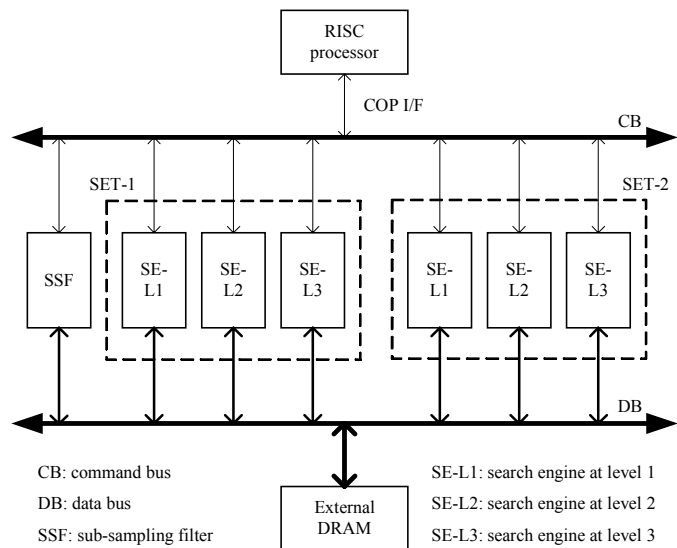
RISC processor

COP I/F

CB

SET-1

SET-2

SSF

SE-L1

SE-L2

SE-L3

SE-L1

SE-L2

SE-L3

DB

CB: command bus

DB: data bus

SSF: sub-sampling filter

External DRAM

SE-L1: search engine at level 1

SE-L2: search engine at level 2

SE-L3: search engine at level 3